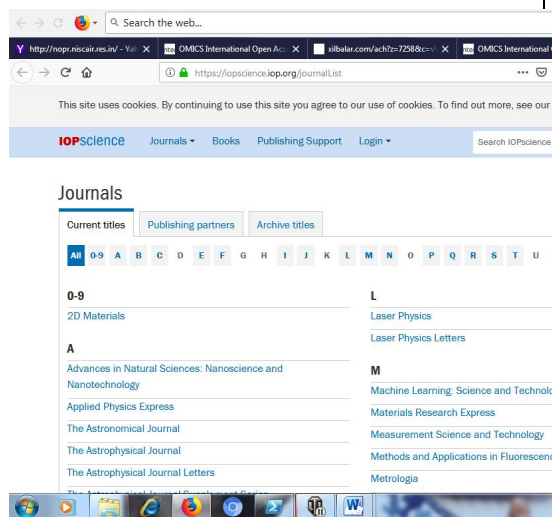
Search the web...

http://nopr.niscair.res.in/ - Yah ×
OMICS International Open Acc ×
xilbalar.com/ach?z=7258&c=v ×
OMICS International C

https://iopscience.iop.org/journalList

This site uses cookies. By continuing to use this site you agree to our use of cookies. To find out more, see our

IOPscience Journals Books Publishing Support Login

Search IOPscience

Journals

Current titles Publishing partners Archive titles

All 0-9 A B C D E F G H I J K L M N O P Q R S T U

0-9

2D Materials

A

Advances in Natural Sciences: Nanoscience and Nanotechnology

Applied Physics Express

The Astronomical Journal

The Astrophysical Journal

The Astrophysical Journal Letters

L

Laser Physics

Laser Physics Letters

M

Machine Learning: Science and Technol

Materials Research Express

Measurement Science and Technology

Methods and Applications in Fluorescen

Metrologia